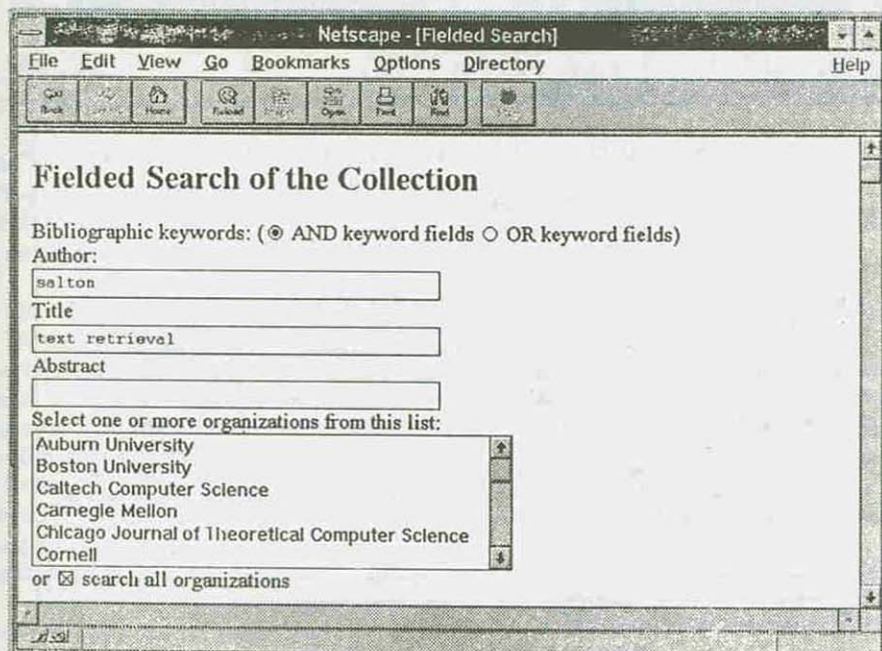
Netscape - [Fielded Search]

File Edit View Go Bookmarks Options Directory Help

Back Home Reload Open Print Find

Fielded Search of the Collection

Bibliographic keywords: (◉ AND keyword fields ○ OR keyword fields)

Author:

salton

Title

text retrieval

Abstract

Select one or more organizations from this list:

Auburn University
Boston University
Caltech Computer Science
Carnegie Mellon
Chicago Journal of Theoretical Computer Science
Cornell

or ☒ search all organizations